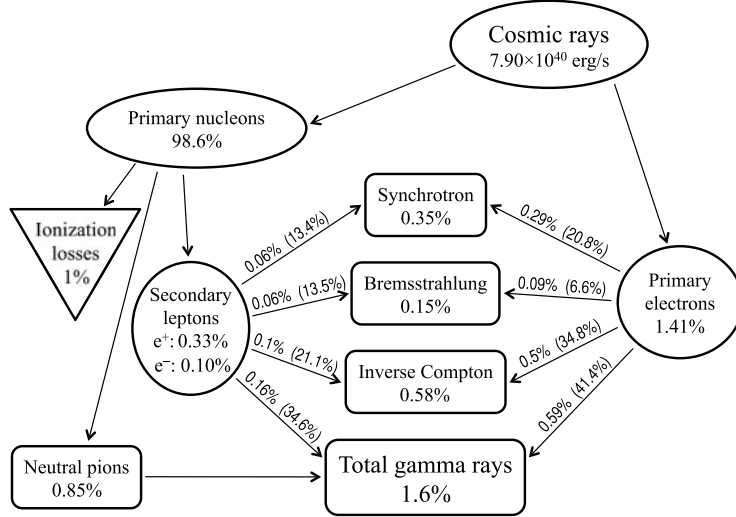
Cosmic rays
$7.90\times10^{40}$ erg/s

Primary nucleons
98.6%

Ionization losses
1%

Synchrotron
0.35%

0.29% (20.8%)

0.06% (13.4%)

Secondary leptons
$e^+$: 0.33%
$e^-$: 0.10%

0.06% (13.5%)

Bremsstrahlung
0.15%

0.09% (6.6%)

Primary electrons
1.41%

0.1% (21.1%)

Inverse Compton
0.58%

0.5% (34.8%)

0.16% (34.6%)

0.59% (41.4%)

Neutral pions
0.85%

Total gamma rays
1.6%